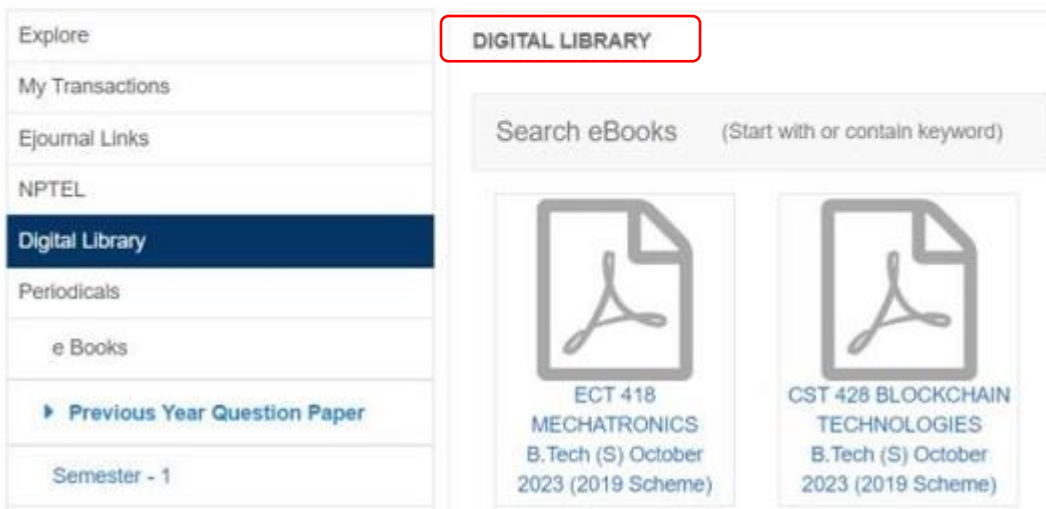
Explore

My Transactions

Ejournal Links

NPTEL

Digital Library

Periodicals

e Books

Previous Year Question Paper

Semester - 1

DIGITAL LIBRARY

Search eBooks (Start with or contain keyword)

ECT 418 MECHATRONICS B.Tech (S) October 2023 (2019 Scheme)

CST 428 BLOCKCHAIN TECHNOLOGIES B.Tech (S) October 2023 (2019 Scheme)